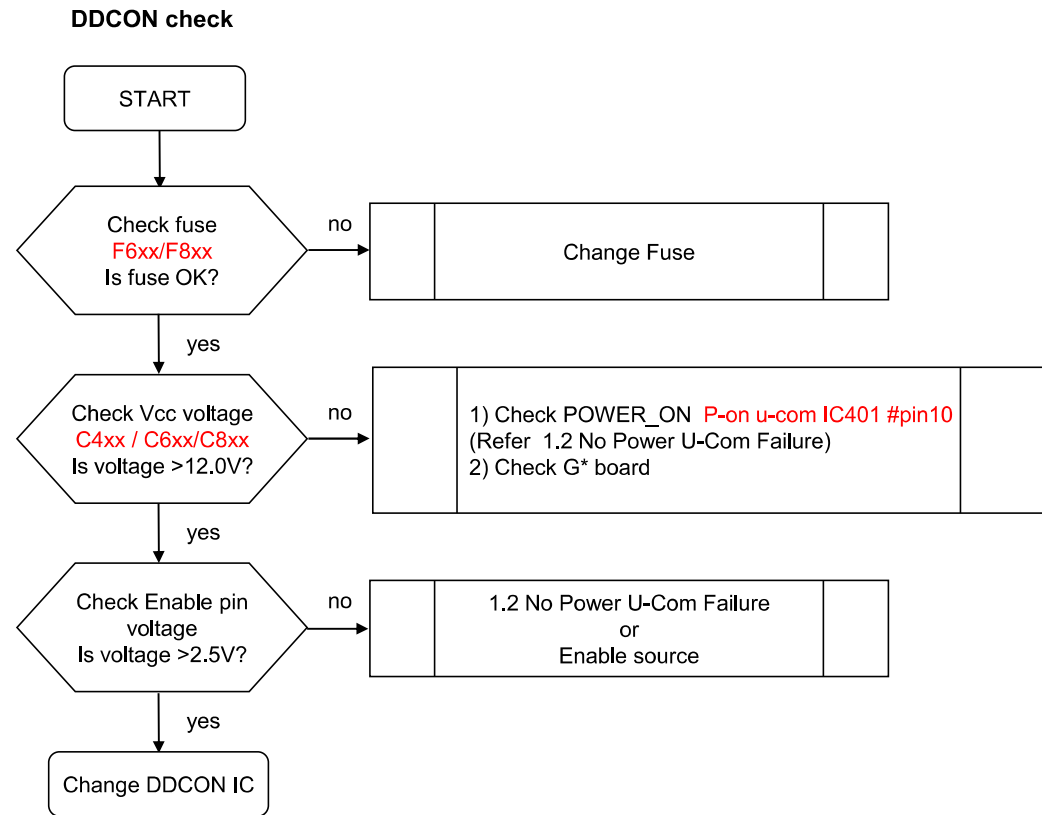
DDCON check

START

Check fuse
F6xx/F8xx
Is fuse OK?

no

Change Fuse

yes

Check Vcc voltage
C4xx / C6xx/C8xx
Is voltage >12.0V?

no

1) Check POWER_ON P-on u-com IC401 #pin10
(Refer 1.2 No Power U-Com Failure)
2) Check G* board

yes

Check Enable pin voltage
Is voltage >2.5V?

no

1.2 No Power U-Com Failure
or
Enable source

yes

Change DDCON IC